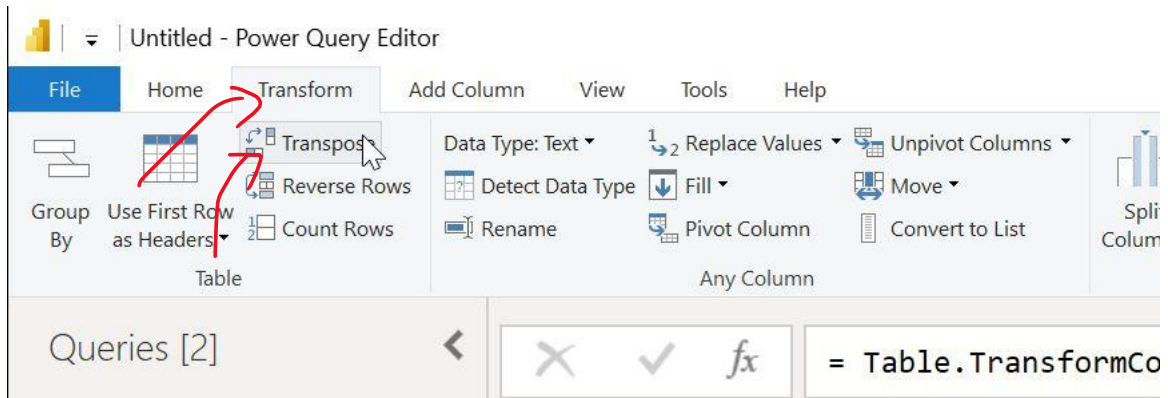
Untitled - Power Query Editor

File Home Transform Add Column View Tools Help

Group By

Use First Row as Headers

Transpose

Reverse Rows

Count Rows

Table

Data Type: Text

Detect Data Type

Rename

Replace Values

Fill

Pivot Column

Unpivot Columns

Move

Convert to List

Any Column

Split Colum

Queries [2]

= Table.TransformCo